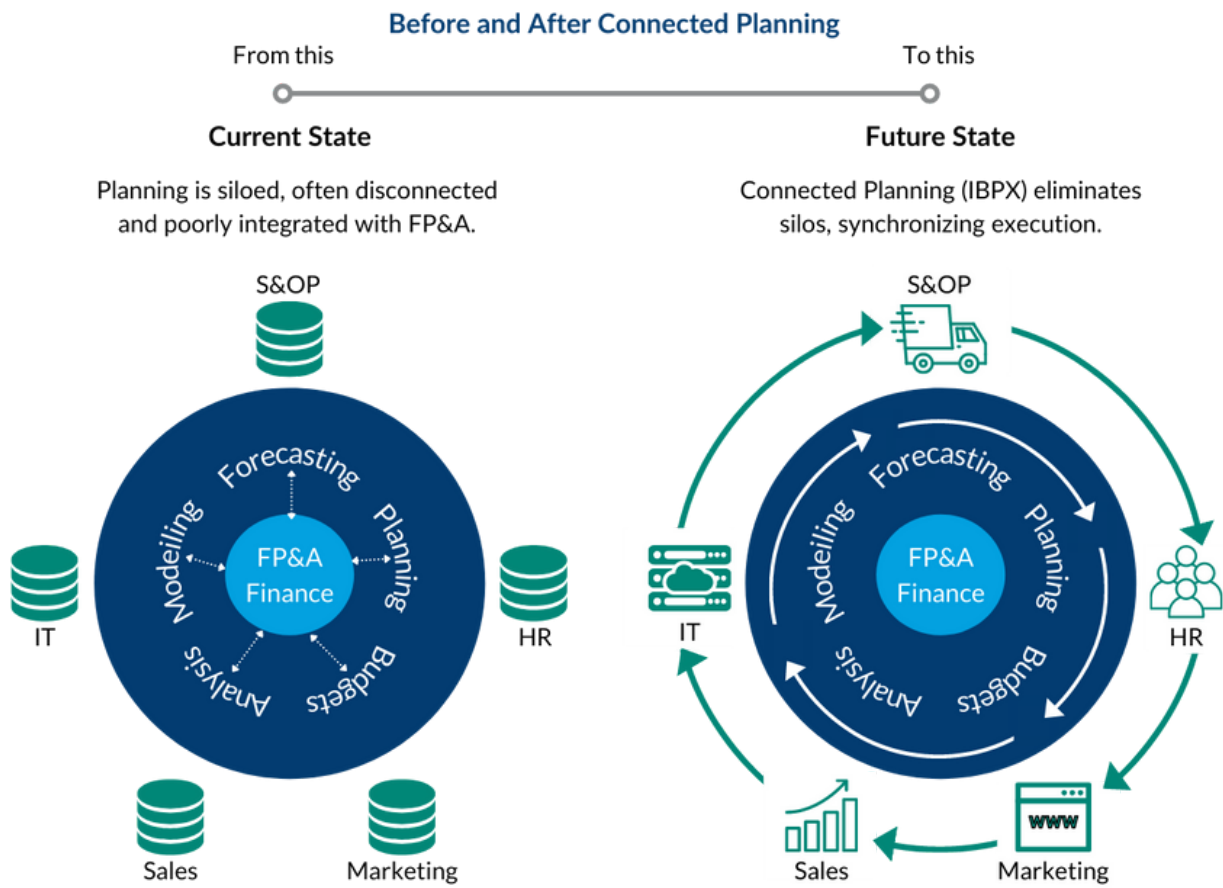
Before and After Connected Planning

From this

To this

Current State

Planning is siloed, often disconnected and poorly integrated with FP&A.

S&OP

Forecasting

Planning

Budgets

Analysis

Modeling

FP&A Finance

IT

HR

Sales

Marketing

Future State

Connected Planning (IBPX) eliminates silos, synchronizing execution.

S&OP

Forecasting

Planning

Budgets

Analysis

Modeling

FP&A Finance

IT

HR

WWW

Sales

Marketing